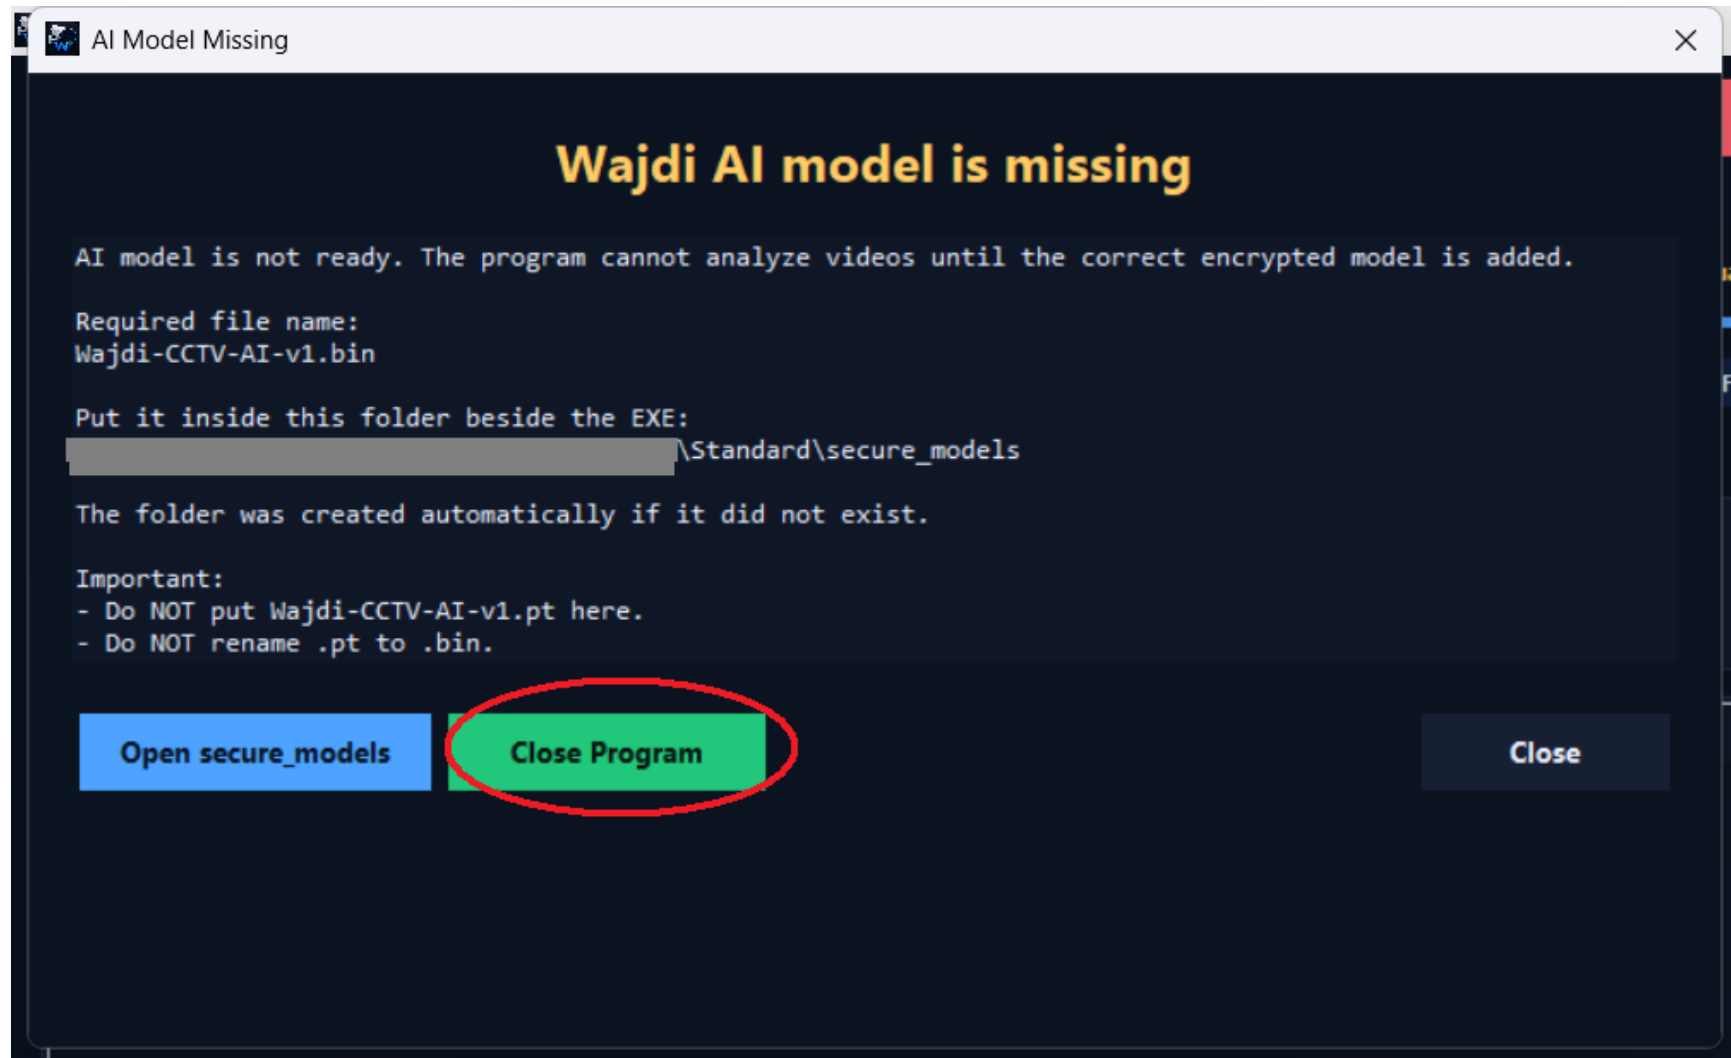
AI Model Missing

Wajdi AI model is missing

AI model is not ready. The program cannot analyze videos until the correct encrypted model is added.

Required file name:
Wajdi-CCTV-AI-v1.bin

Put it inside this folder beside the EXE:
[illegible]\Standard\secure_models

The folder was created automatically if it did not exist.

Important:
- Do NOT put Wajdi-CCTV-AI-v1.pt here.
- Do NOT rename .pt to .bin.

Open secure_models

Close Program

Close